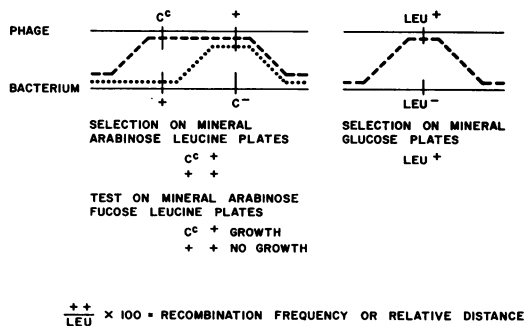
PHAGE

BACTERIUM

$C^c$ +

+ $C^-$

SELECTION ON MINERAL ARABINOSE LEUCINE PLATES

$C^c$ +
+ +

TEST ON MINERAL ARABINOSE FUCOSE LEUCINE PLATES

$C^c$ + GROWTH
+ + NO GROWTH

LEU +

LEU −

SELECTION ON MINERAL GLUCOSE PLATES

LEU +

$\frac{+\,+}{LEU}$ × 100 = RECOMBINATION FREQUENCY OR RELATIVE DISTANCE